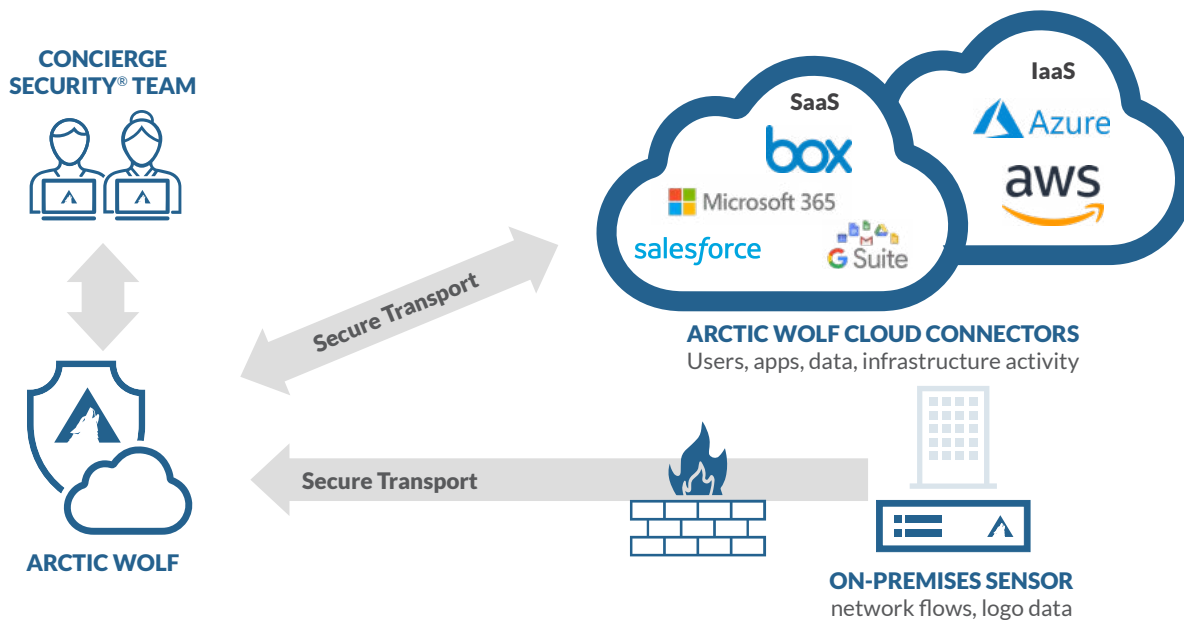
CONCIERGE SECURITY® TEAM

SaaS

box

Microsoft 365

salesforce

G Suite

IaaS

Azure

aws

Secure Transport

ARCTIC WOLF CLOUD CONNECTORS
Users, apps, data, infrastructure activity

Secure Transport

ARCTIC WOLF

ON-PREMISES SENSOR
network flows, logo data